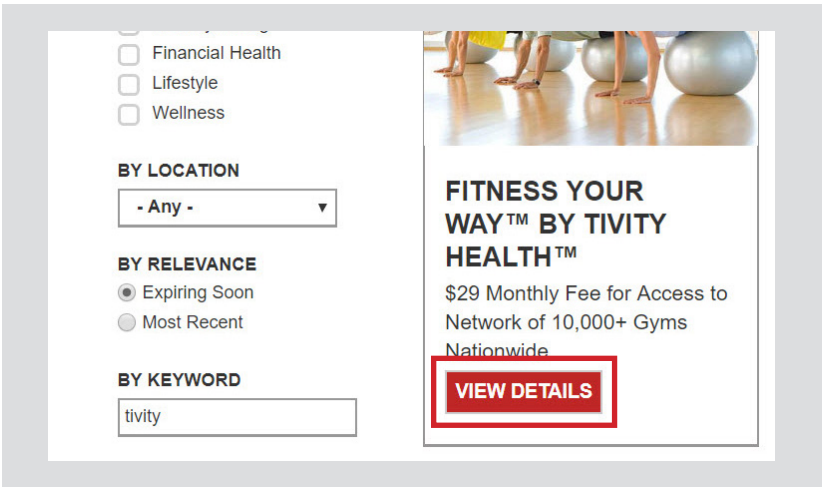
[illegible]
Financial Health
Lifestyle
Wellness

BY LOCATION
- Any -

BY RELEVANCE
Expiring Soon
Most Recent

BY KEYWORD
tivity

FITNESS YOUR WAY™ BY TIVITY HEALTH™
$29 Monthly Fee for Access to Network of 10,000+ Gyms Nationwide

VIEW DETAILS